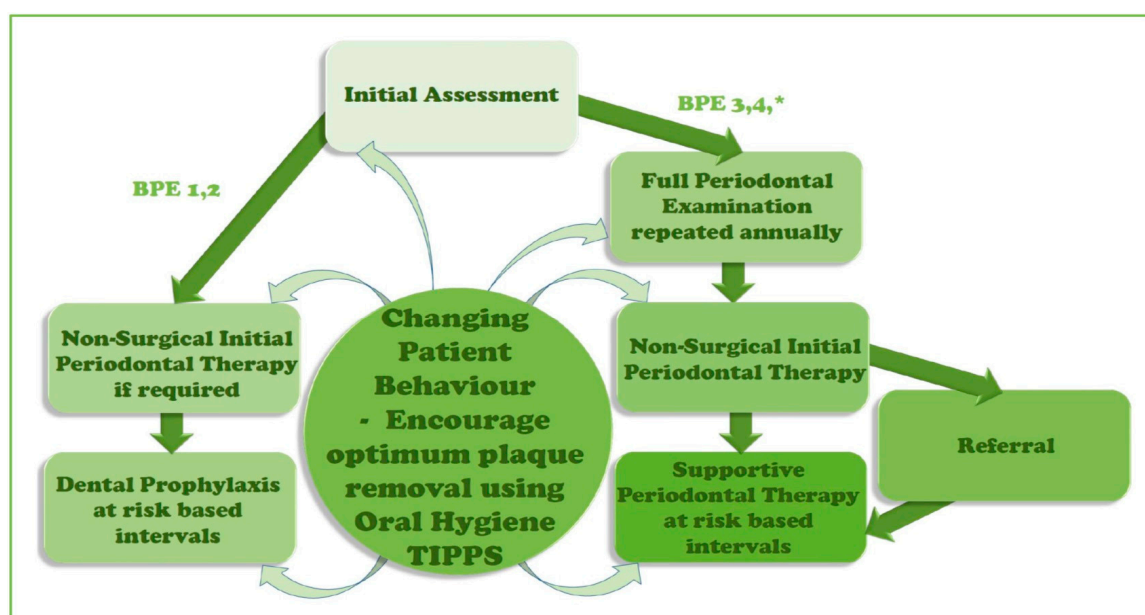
Initial Assessment

BPE 3,4,*

BPE 1,2

Full Periodontal Examination repeated annually

Non-Surgical Initial Periodontal Therapy if required

Changing Patient Behaviour - Encourage optimum plaque removal using Oral Hygiene TIPPS

Non-Surgical Initial Periodontal Therapy

Referral

Dental Prophylaxis at risk based intervals

Supportive Periodontal Therapy at risk based intervals